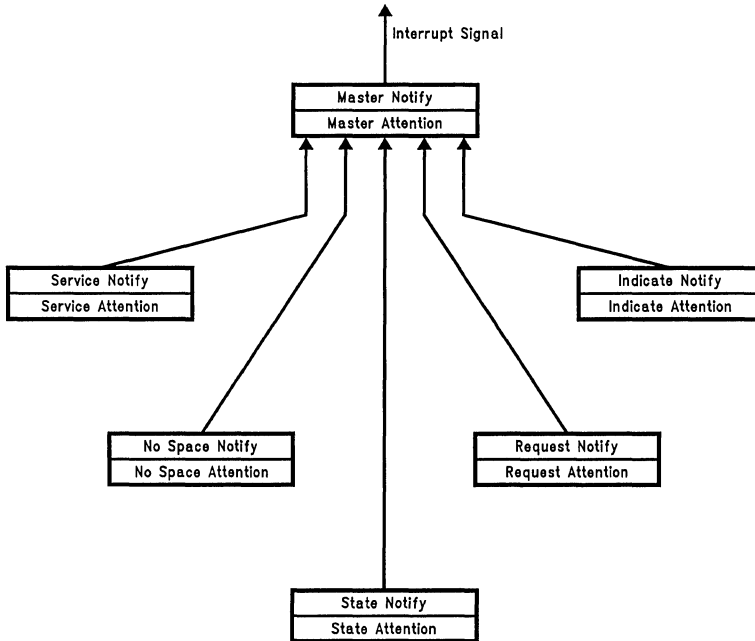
Interrupt Signal

Master Notify
Master Attention

Service Notify
Service Attention

Indicate Notify
Indicate Attention

No Space Notify
No Space Attention

Request Notify
Request Attention

State Notify
State Attention